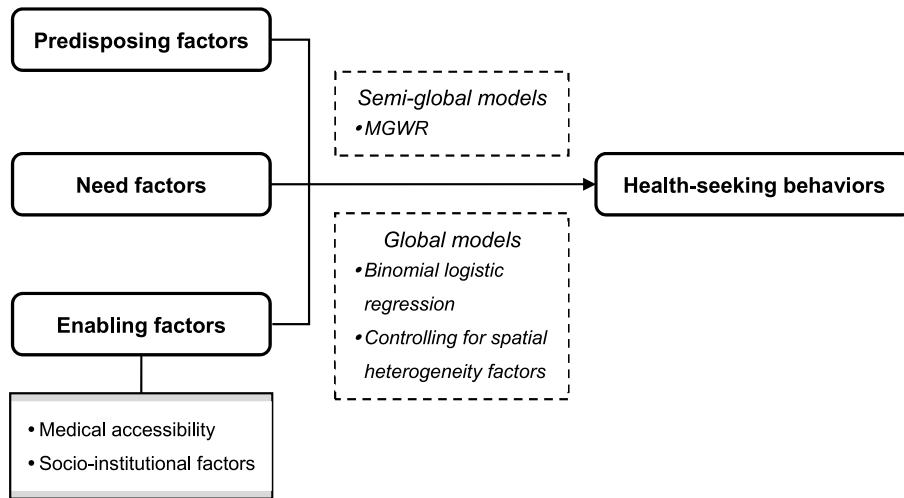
Predisposing factors

Semi-global models
• MGWR

Need factors

Health-seeking behaviors

Global models
• Binomial logistic regression
• Controlling for spatial heterogeneity factors

Enabling factors

• Medical accessibility
• Socio-institutional factors